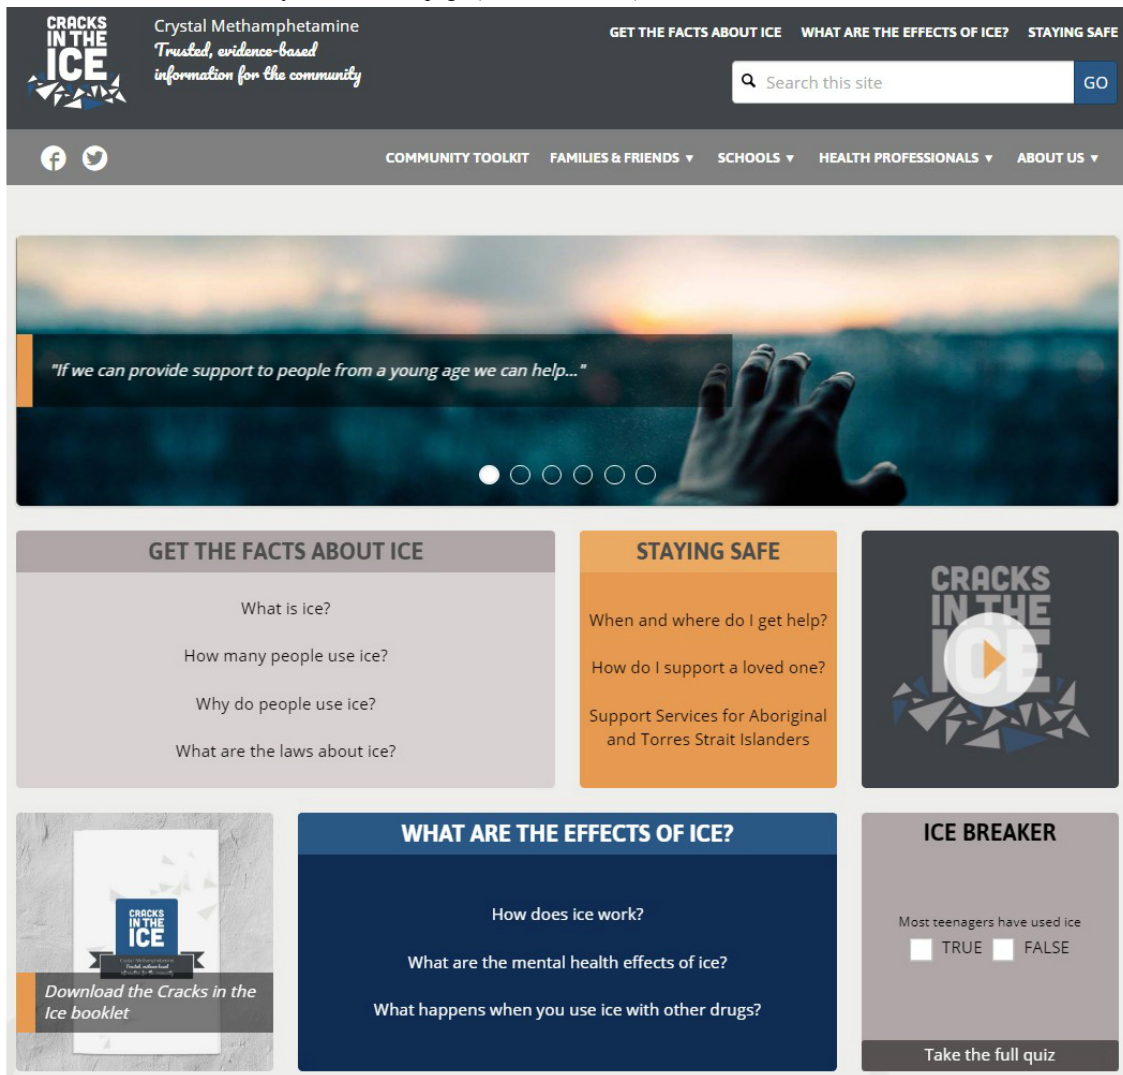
CRACKS IN THE ICE

Crystal Methamphetamine
Trusted, evidence-based information for the community

GET THE FACTS ABOUT ICE WHAT ARE THE EFFECTS OF ICE? STAYING SAFE

Search this site GO

COMMUNITY TOOLKIT FAMILIES & FRIENDS ▾ SCHOOLS ▾ HEALTH PROFESSIONALS ▾ ABOUT US ▾

"If we can provide support to people from a young age we can help..."

GET THE FACTS ABOUT ICE

What is ice?

How many people use ice?

Why do people use ice?

What are the laws about ice?

STAYING SAFE

When and where do I get help?

How do I support a loved one?

Support Services for Aboriginal and Torres Strait Islanders

CRACKS IN THE ICE

CRACKS IN THE ICE

Download the Cracks in the Ice booklet

WHAT ARE THE EFFECTS OF ICE?

How does ice work?

What are the mental health effects of ice?

What happens when you use ice with other drugs?

ICE BREAKER

Most teenagers have used ice

TRUE FALSE

Take the full quiz